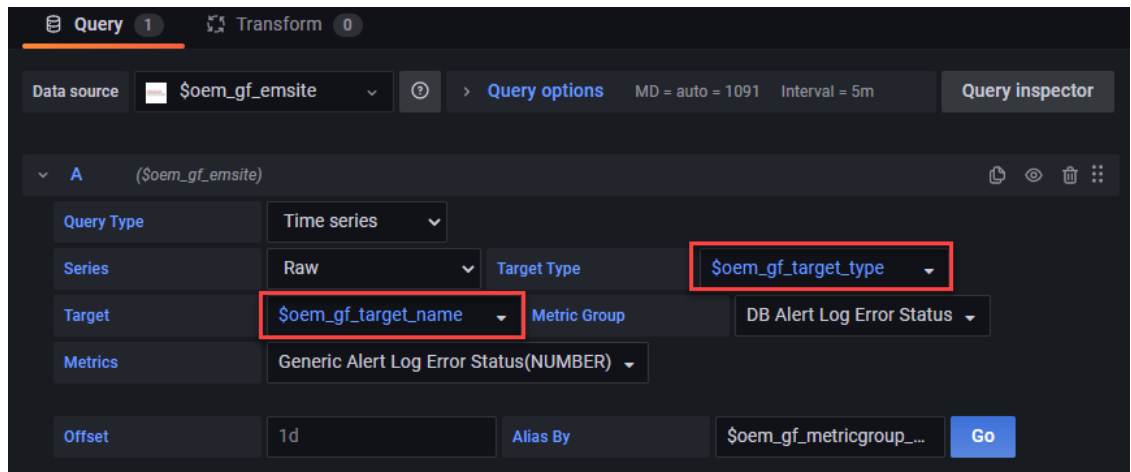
Query 1 Transform 0

Data source $oem_gf_emsite ? > Query options MD = auto = 1091 Interval = 5m Query inspector

A ($oem_gf_emsite)

Query Type Time series

Series Raw Target Type $oem_gf_target_type

Target $oem_gf_target_name Metric Group DB Alert Log Error Status

Metrics Generic Alert Log Error Status(NUMBER)

Offset 1d Alias By $oem_gf_metricgroup_... Go